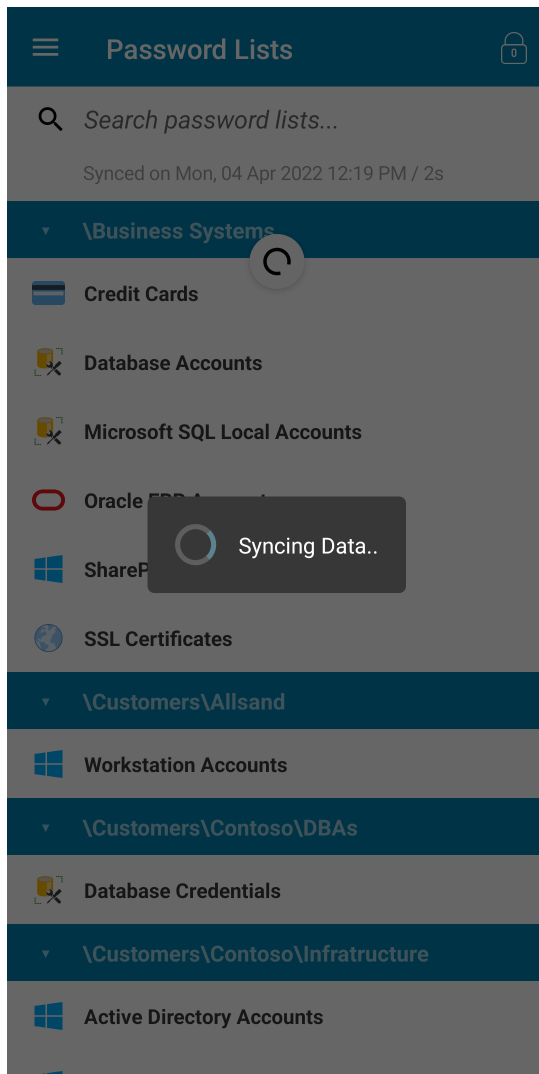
Password Lists

0

Search password lists...

Synced on Mon, 04 Apr 2022 12:19 PM / 2s

\Business Systems

Credit Cards

Database Accounts

Microsoft SQL Local Accounts

Oracle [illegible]

ShareP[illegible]

Syncing Data..

SSL Certificates

\Customers\Allsand

Workstation Accounts

\Customers\Contoso\DBAs

Database Credentials

\Customers\Contoso\Infratructure

Active Directory Accounts